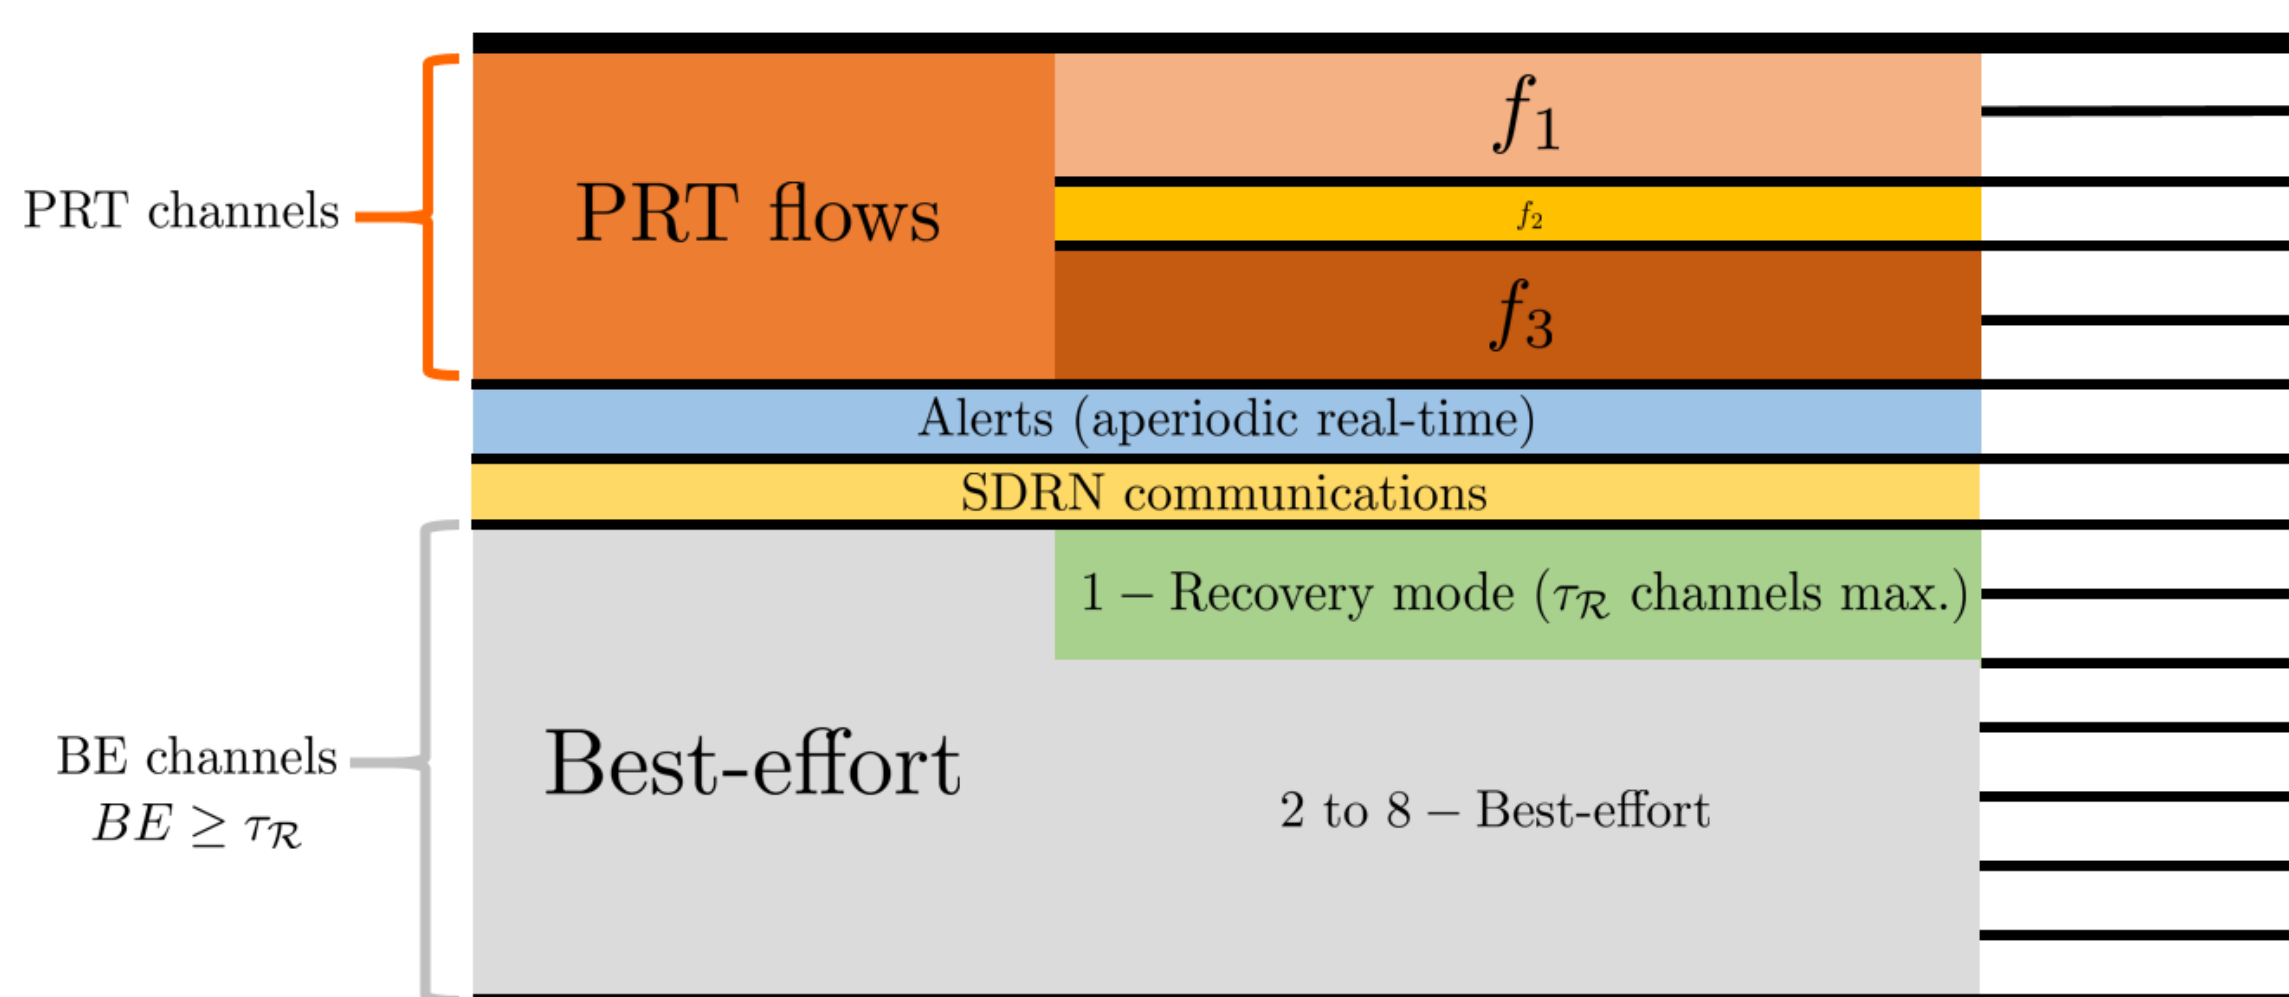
PRT channels

PRT flows

$f_1$

$f_2$

$f_3$

Alerts (aperiodic real-time)

SDRN communications

1 – Recovery mode ($\tau_{\mathcal{R}}$ channels max.)

BE channels
$BE \geq \tau_{\mathcal{R}}$

Best-effort

2 to 8 – Best-effort